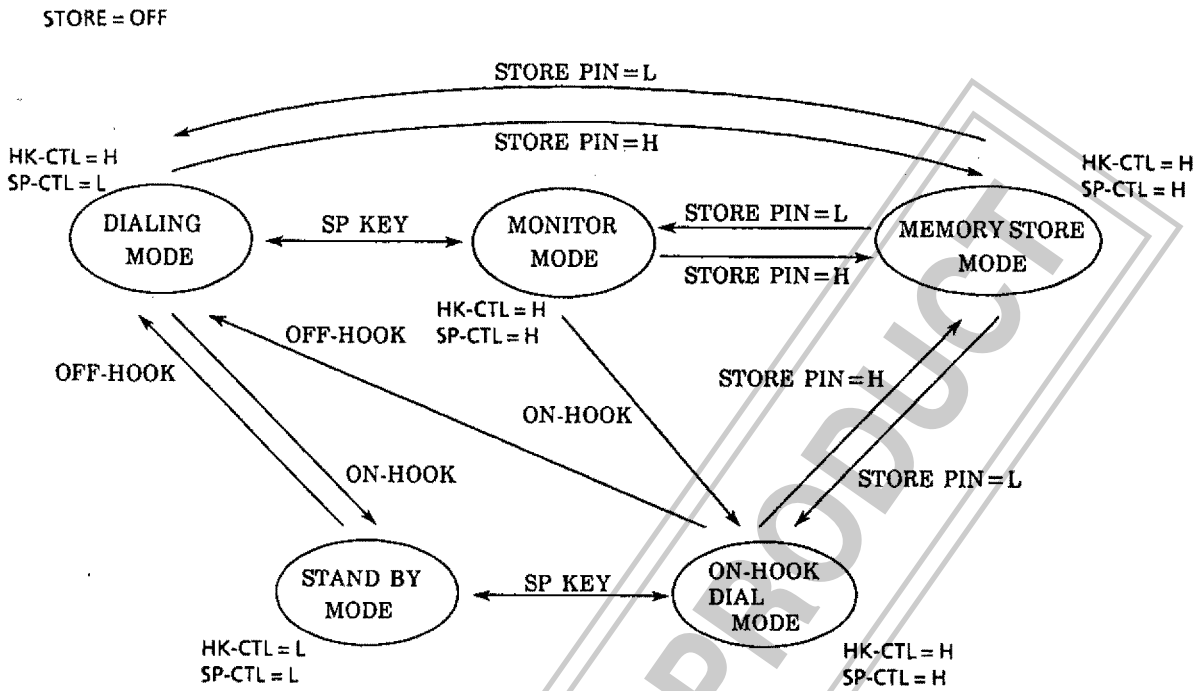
STORE = OFF

STORE PIN = L

STORE PIN = H

HK-CTL = H
SP-CTL = L

DIALING MODE

SP KEY

MONITOR MODE

STORE PIN = L

STORE PIN = H

HK-CTL = H
SP-CTL = H

MEMORY STORE MODE

HK-CTL = H
SP-CTL = H

OFF-HOOK

OFF-HOOK

STORE PIN = H

ON-HOOK

ON-HOOK

STORE PIN = L

STAND BY MODE

SP KEY

ON-HOOK DIAL MODE

HK-CTL = L
SP-CTL = L

HK-CTL = H
SP-CTL = H

PRODUCT